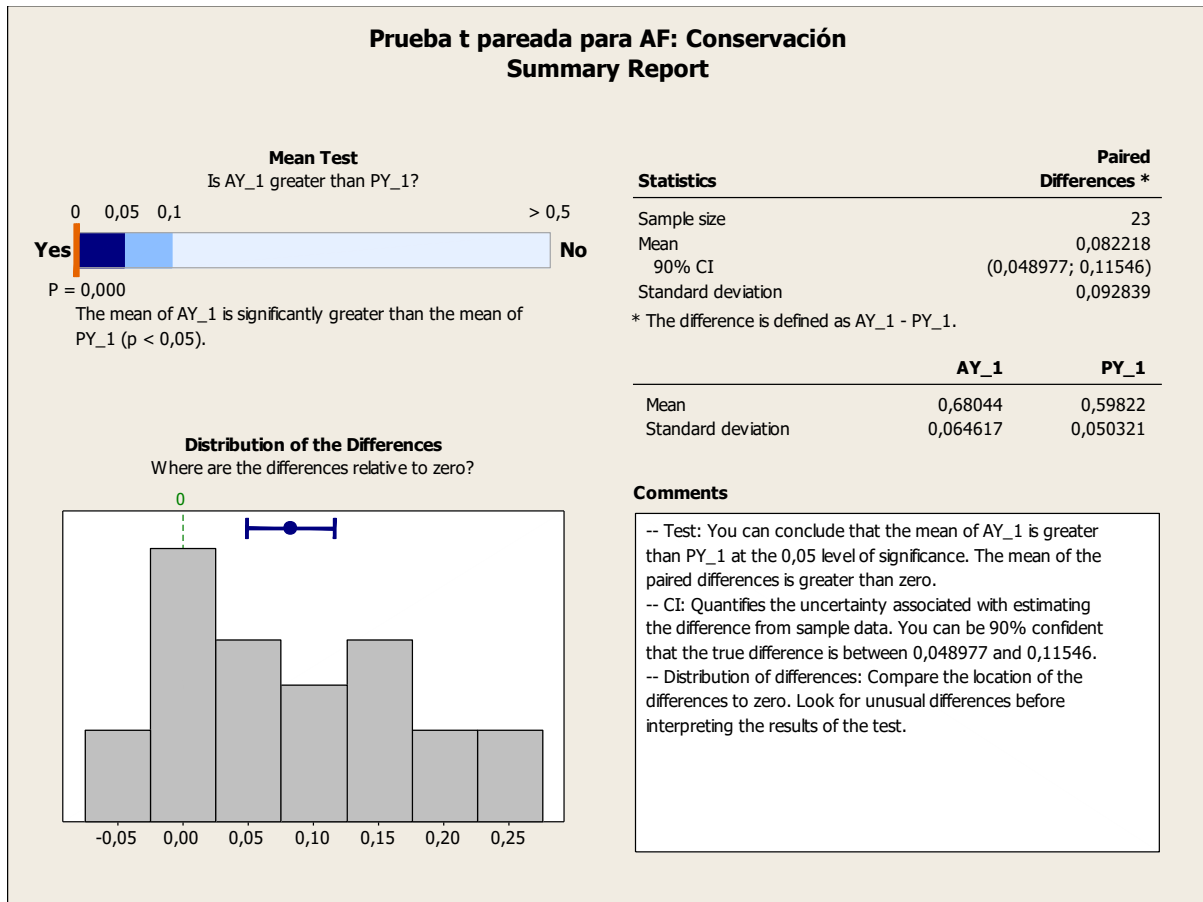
Prueba t pareada para AF: Conservación
Summary Report

Mean Test
Is AY_1 greater than PY_1?

0 0,05 0,1 > 0,5

Yes No

P = 0,000

The mean of AY_1 is significantly greater than the mean of PY_1 (p < 0,05).

| Statistics | Paired Differences * |
|---|---|
| Sample size | 23 |
| Mean | 0,082218 |
| 90% CI | (0,048977; 0,11546) |
| Standard deviation | 0,092839 |

* The difference is defined as AY_1 - PY_1.

| | AY_1 | PY_1 |
|---|---|---|
| Mean | 0,68044 | 0,59822 |
| Standard deviation | 0,064617 | 0,050321 |

Distribution of the Differences
Where are the differences relative to zero?

0

-0,05 0,00 0,05 0,10 0,15 0,20 0,25

Comments

-- Test: You can conclude that the mean of AY_1 is greater than PY_1 at the 0,05 level of significance. The mean of the paired differences is greater than zero.
-- CI: Quantifies the uncertainty associated with estimating the difference from sample data. You can be 90% confident that the true difference is between 0,048977 and 0,11546.
-- Distribution of differences: Compare the location of the differences to zero. Look for unusual differences before interpreting the results of the test.